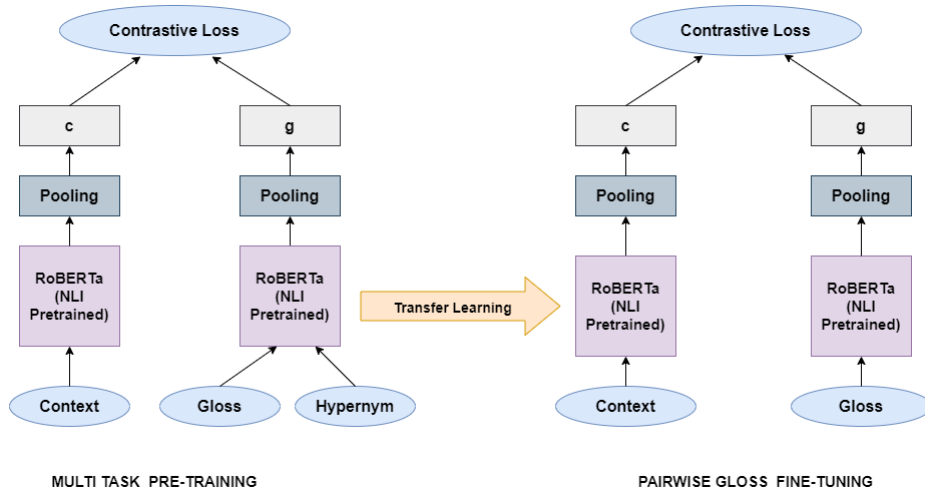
Contrastive Loss

c

Pooling

RoBERTa (NLI Pretrained)

Context

g

Pooling

RoBERTa (NLI Pretrained)

Gloss

Hypernym

MULTI TASK PRE-TRAINING

Transfer Learning

Contrastive Loss

c

Pooling

RoBERTa (NLI Pretrained)

Context

g

Pooling

RoBERTa (NLI Pretrained)

Gloss

PAIRWISE GLOSS FINE-TUNING